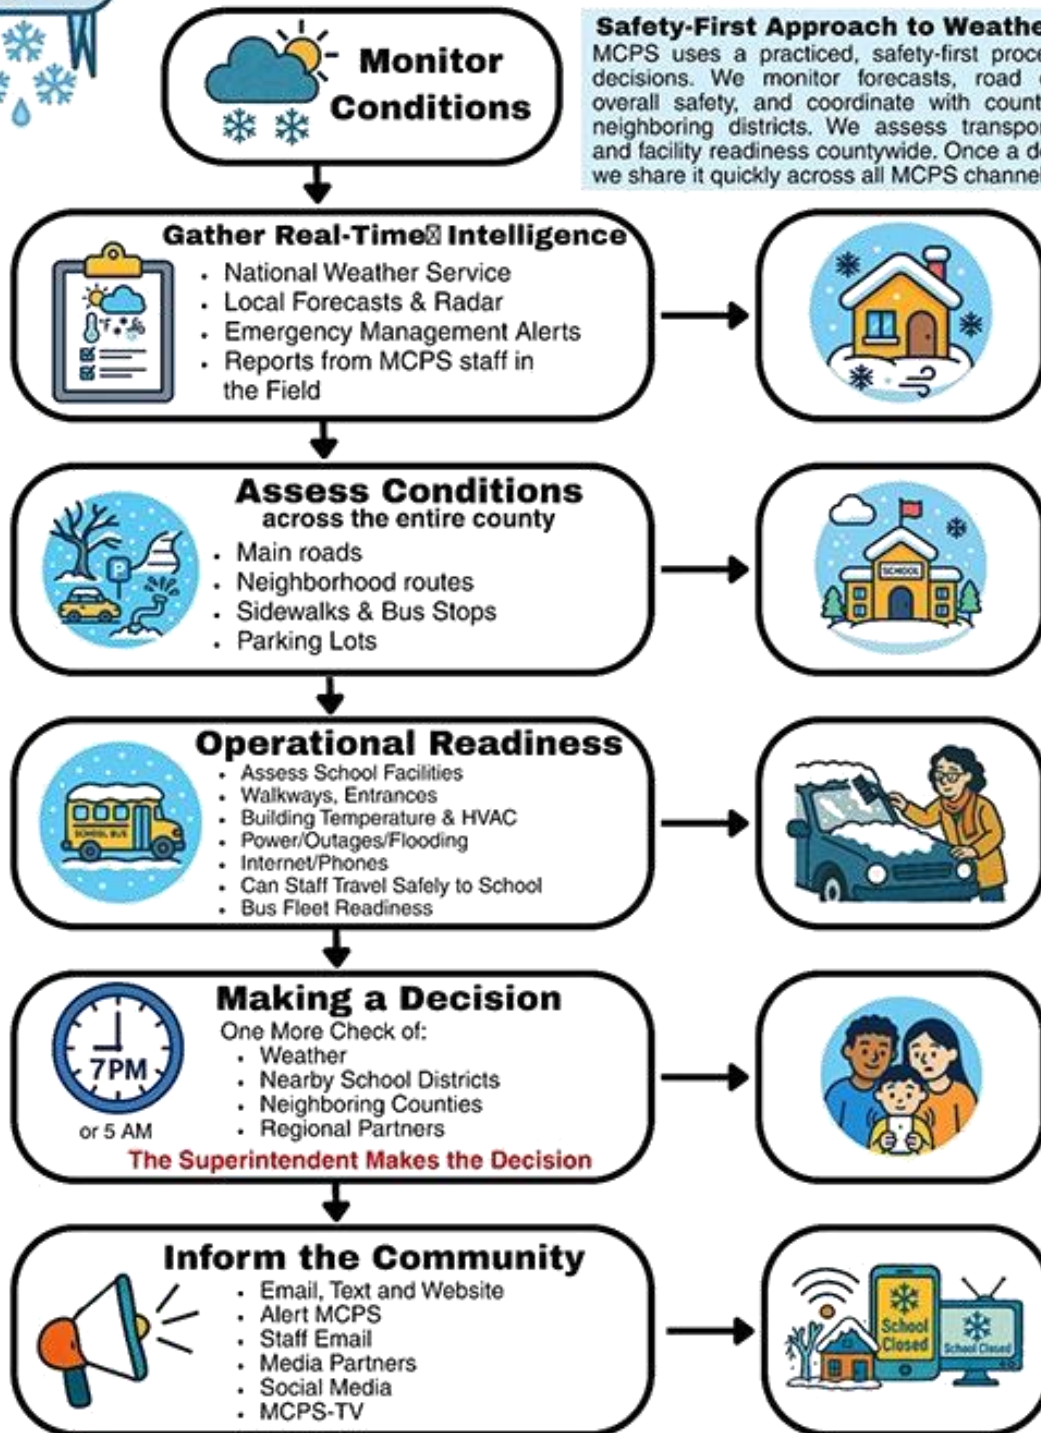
Monitor Conditions

Safety-First Approach to Weathe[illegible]
MCPS uses a practiced, safety-first proce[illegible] decisions. We monitor forecasts, road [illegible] overall safety, and coordinate with count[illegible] neighboring districts. We assess transpo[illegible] and facility readiness countywide. Once a d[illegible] we share it quickly across all MCPS channe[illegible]

Gather Real-Time Intelligence
• National Weather Service
• Local Forecasts & Radar
• Emergency Management Alerts
• Reports from MCPS staff in the Field

Assess Conditions
across the entire county
• Main roads
• Neighborhood routes
• Sidewalks & Bus Stops
• Parking Lots

SCHOOL

Operational Readiness
• Assess School Facilities
• Walkways, Entrances
• Building Temperature & HVAC
• Power/Outages/Flooding
• Internet/Phones
• Can Staff Travel Safely to School
• Bus Fleet Readiness

SCHOOL BUS

Making a Decision
One More Check of:
• Weather
• Nearby School Districts
• Neighboring Counties
• Regional Partners
7PM
or 5 AM
The Superintendent Makes the Decision

Inform the Community
• Email, Text and Website
• Alert MCPS
• Staff Email
• Media Partners
• Social Media
• MCPS-TV

School Closed
School Closed